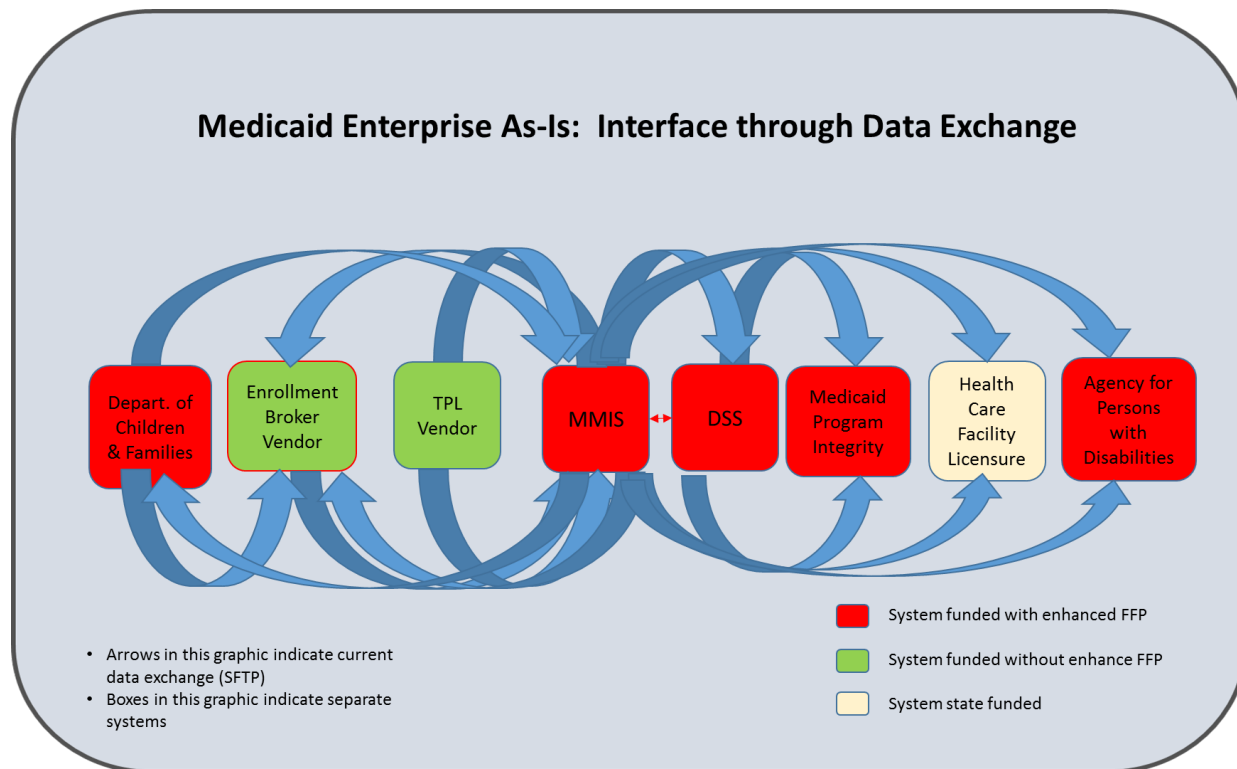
Medicaid Enterprise As-Is: Interface through Data Exchange

Depart. of Children & Families

Enrollment Broker Vendor

TPL Vendor

MMIS

DSS

Medicaid Program Integrity

Health Care Facility Licensure

Agency for Persons with Disabilities

System funded with enhanced FFP

System funded without enhance FFP

System state funded

• Arrows in this graphic indicate current data exchange (SFTP)
• Boxes in this graphic indicate separate systems